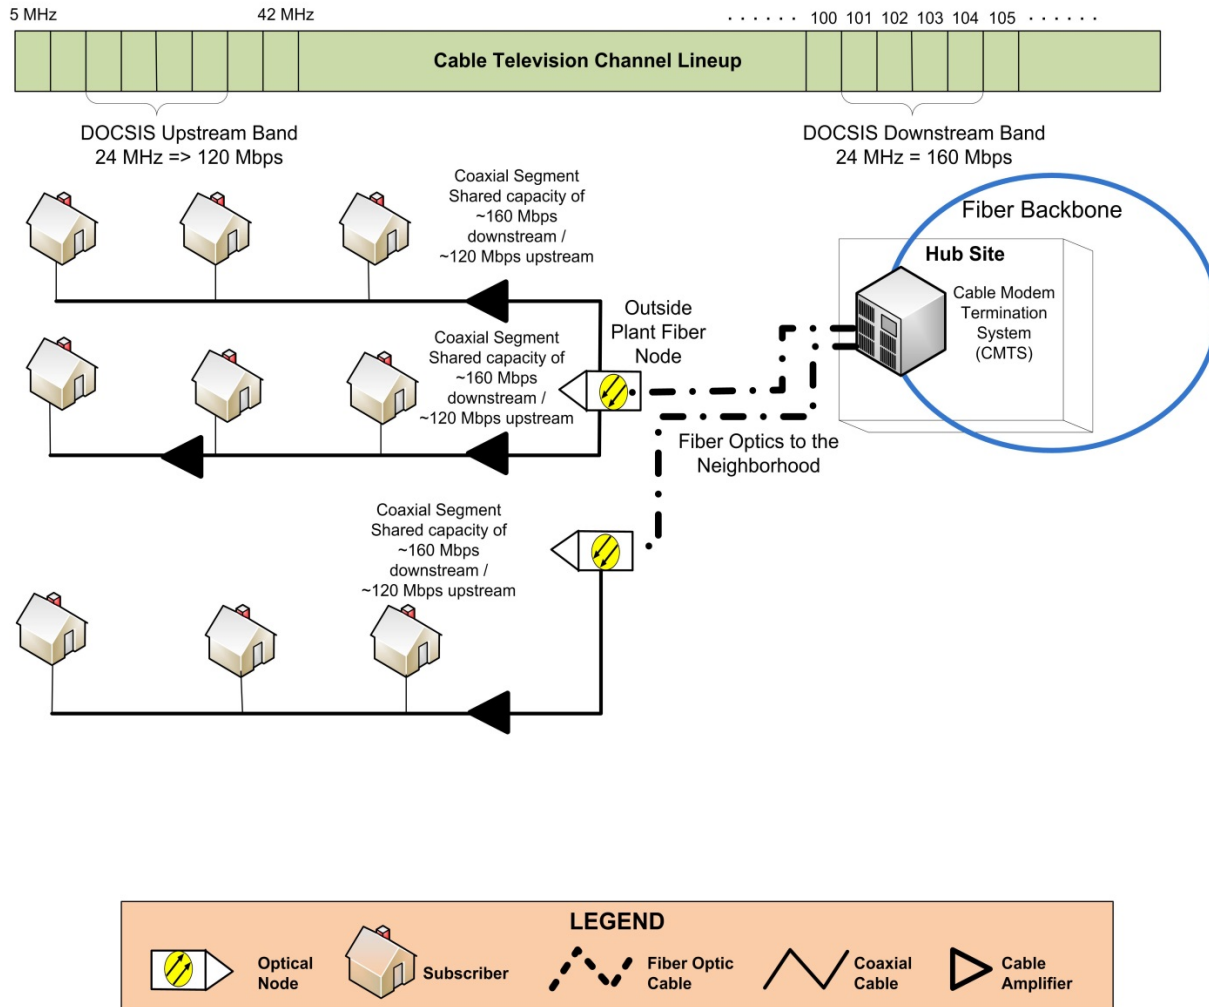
5 MHz

42 MHz

. . . . . . 100 101 102 103 104 105 . . . . . .

Cable Television Channel Lineup

DOCSIS Upstream Band
24 MHz => 120 Mbps

DOCSIS Downstream Band
24 MHz = 160 Mbps

Coaxial Segment
Shared capacity of
~160 Mbps
downstream /
~120 Mbps upstream

Fiber Backbone

Hub Site

Cable Modem
Termination
System
(CMTS)

Outside
Plant Fiber
Node

Coaxial Segment
Shared capacity of
~160 Mbps
downstream /
~120 Mbps upstream

Fiber Optics to the
Neighborhood

Coaxial Segment
Shared capacity of
~160 Mbps
downstream /
~120 Mbps upstream

LEGEND

Optical Node

Subscriber

Fiber Optic Cable

Coaxial Cable

Cable Amplifier